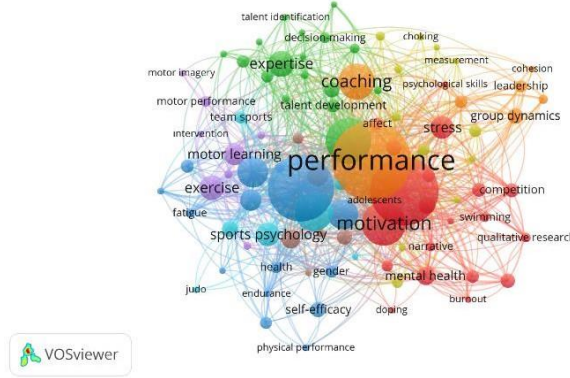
talent identification
decision making
choking
measurement
cohesion
motor imagery
expertise
coaching
psychological skills
leadership
motor performance
talent development
group dynamics
team sports
affect
intervention
stress
motor learning
performance
exercise
adolescents
competition
fatigue
motivation
swimming
sports psychology
qualitative research
narrative
health
gender
mental health
judo
endurance
burnout
self-efficacy
doping
physical performance
VOSviewer